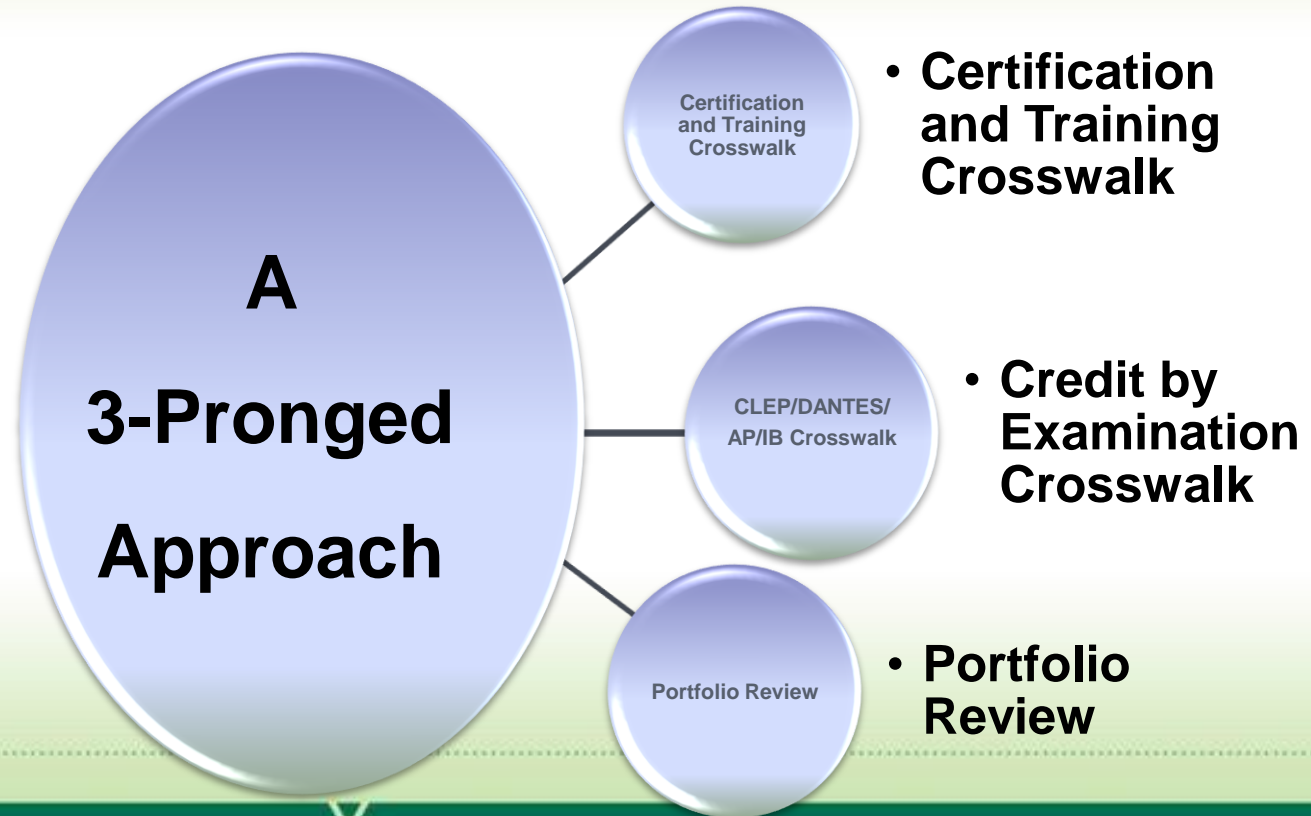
A
3-Pronged
Approach

Certification and Training Crosswalk

• Certification and Training Crosswalk

CLEP/DANTES/ AP/IB Crosswalk

• Credit by Examination Crosswalk

Portfolio Review

• Portfolio Review